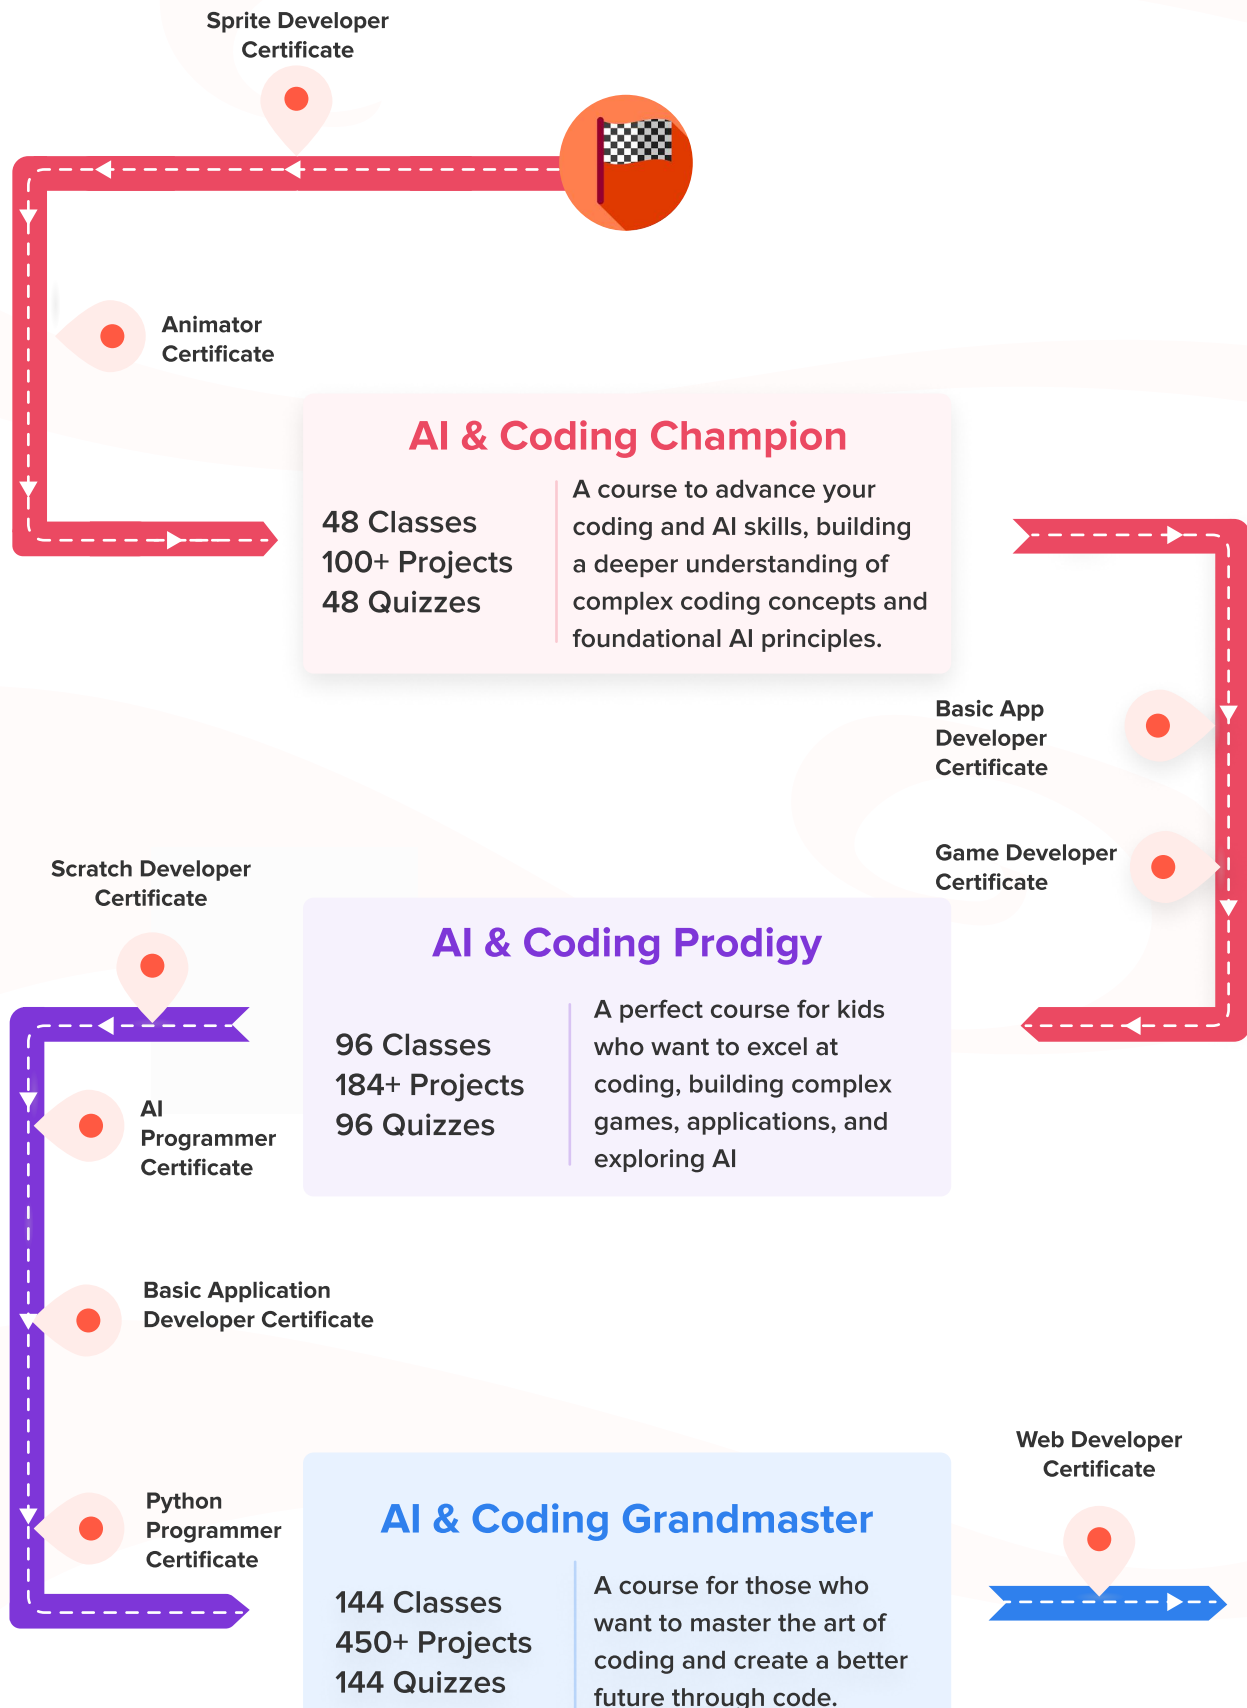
Sprite Developer Certificate

Animator Certificate

AI & Coding Champion

48 Classes
100+ Projects
48 Quizzes

A course to advance your coding and AI skills, building a deeper understanding of complex coding concepts and foundational AI principles.

Basic App Developer Certificate

Game Developer Certificate

Scratch Developer Certificate

AI & Coding Prodigy

96 Classes
184+ Projects
96 Quizzes

A perfect course for kids who want to excel at coding, building complex games, applications, and exploring AI

AI Programmer Certificate

Basic Application Developer Certificate

Web Developer Certificate

Python Programmer Certificate

AI & Coding Grandmaster

144 Classes
450+ Projects
144 Quizzes

A course for those who want to master the art of coding and create a better future through code.